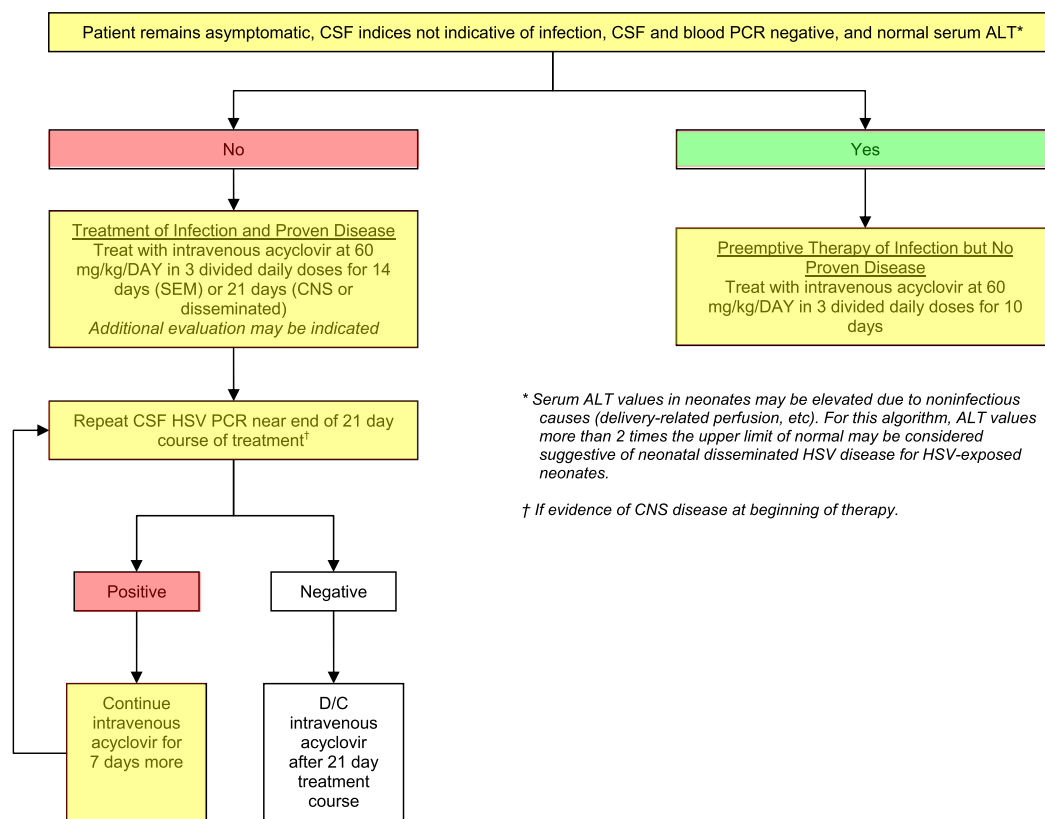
Patient remains asymptomatic, CSF indices not indicative of infection, CSF and blood PCR negative, and normal serum ALT*

No

Yes

Treatment of Infection and Proven Disease
Treat with intravenous acyclovir at 60 mg/kg/DAY in 3 divided daily doses for 14 days (SEM) or 21 days (CNS or disseminated)
Additional evaluation may be indicated

Preemptive Therapy of Infection but No Proven Disease
Treat with intravenous acyclovir at 60 mg/kg/DAY in 3 divided daily doses for 10 days

Repeat CSF HSV PCR near end of 21 day course of treatment†

* Serum ALT values in neonates may be elevated due to noninfectious causes (delivery-related perfusion, etc). For this algorithm, ALT values more than 2 times the upper limit of normal may be considered suggestive of neonatal disseminated HSV disease for HSV-exposed neonates.

† If evidence of CNS disease at beginning of therapy.

Positive

Negative

Continue intravenous acyclovir for 7 days more

D/C intravenous acyclovir after 21 day treatment course